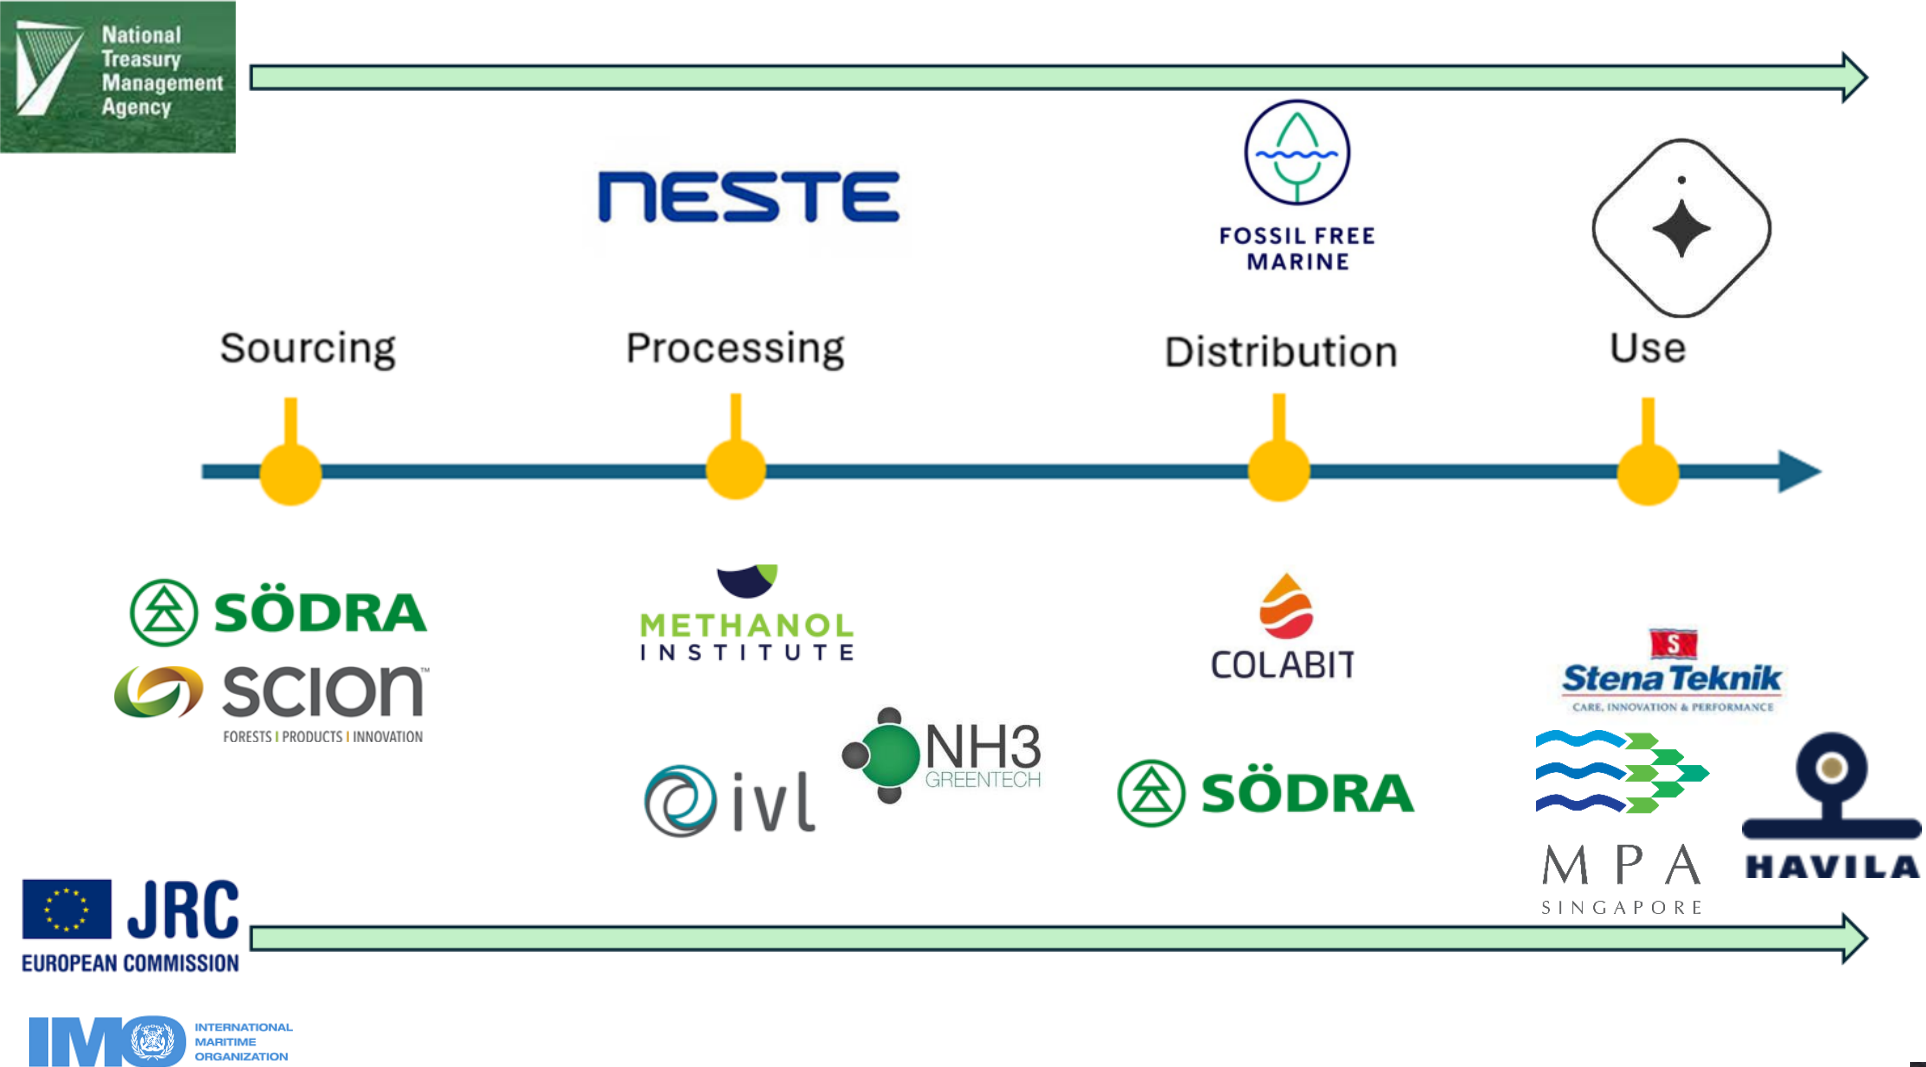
National Treasury Management Agency

NESTE

FOSSIL FREE MARINE

Sourcing

Processing

Distribution

Use

SÖDRA

SCION
FORESTS | PRODUCTS | INNOVATION

METHANOL INSTITUTE

COLABIT

S
Stena Teknik
CARE, INNOVATION & PERFORMANCE

ivl

NH3 GREENTECH

SÖDRA

MPA SINGAPORE

HAVILA

JRC
EUROPEAN COMMISSION

IMO
INTERNATIONAL MARITIME ORGANIZATION